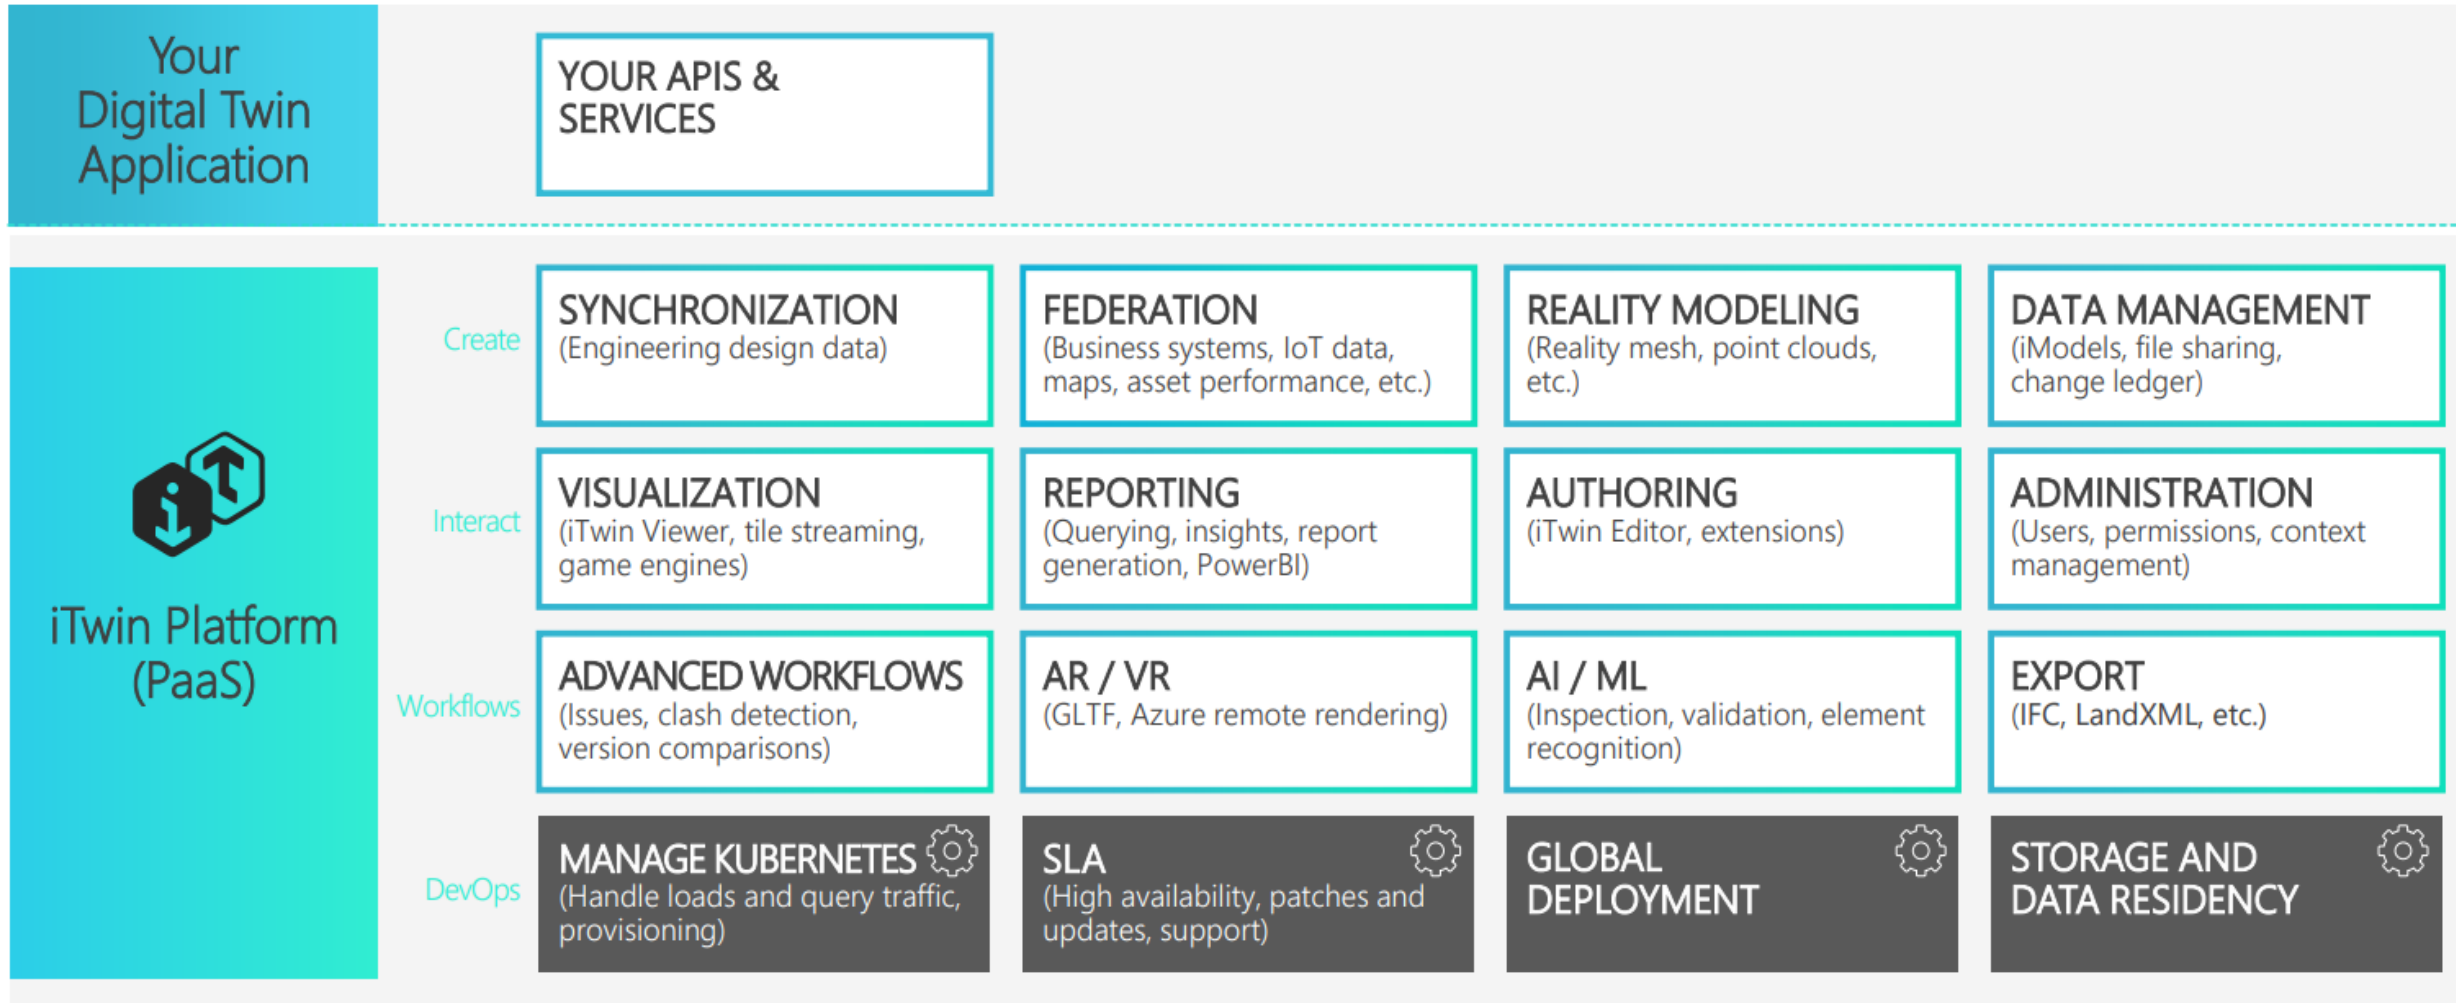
Your Digital Twin Application

YOUR APIS & SERVICES

iTwin Platform (PaaS)

Create

SYNCHRONIZATION
(Engineering design data)

FEDERATION
(Business systems, IoT data, maps, asset performance, etc.)

REALITY MODELING
(Reality mesh, point clouds, etc.)

DATA MANAGEMENT
(iModels, file sharing, change ledger)

Interact

VISUALIZATION
(iTwin Viewer, tile streaming, game engines)

REPORTING
(Querying, insights, report generation, PowerBI)

AUTHORING
(iTwin Editor, extensions)

ADMINISTRATION
(Users, permissions, context management)

Workflows

ADVANCED WORKFLOWS
(Issues, clash detection, version comparisons)

AR / VR
(GLTF, Azure remote rendering)

AI / ML
(Inspection, validation, element recognition)

EXPORT
(IFC, LandXML, etc.)

DevOps

MANAGE KUBERNETES
(Handle loads and query traffic, provisioning)

SLA
(High availability, patches and updates, support)

GLOBAL DEPLOYMENT

STORAGE AND DATA RESIDENCY